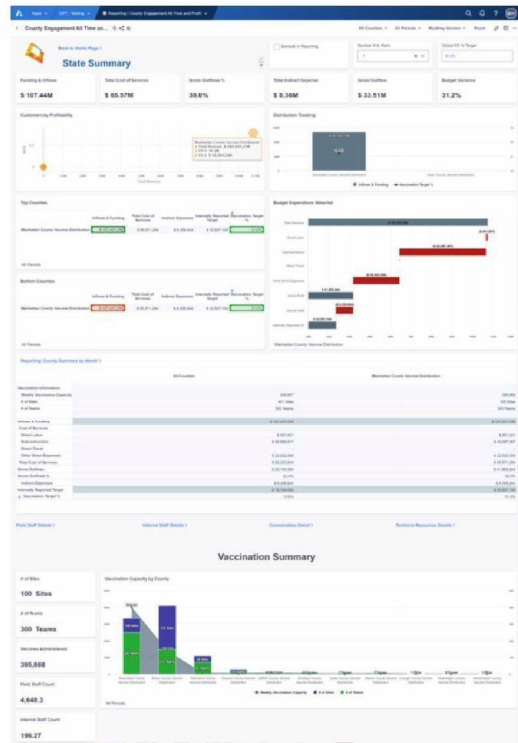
Apps | 1XT - Testing | Reporting | County Engagement All Time and Profit

County Engagement All Time an...

All Counties | All Periods | Working Version | Reset

Back to Home Page

State Summary

Funding & Inflows
$ 107.44M

Total Cost of Services
$ 65.57M

Gross Outflows %
39.0%

Total Indirect Expense
$ 8.36M

Gross Outflow
$ 33.51M

Budget Variance
31.2%

Customers by Profitability

Distribution Tracking

Top Counties

Manhattan County Vaccine Distribution

Bottom Counties

Manhattan County Vaccine Distribution

Budget Expenditure Waterfall

Reporting: County Summary by Month

All Counties

Manhattan County Vaccine Distribution

Vaccination Summary

# of Sites
100 Sites

# of Teams
300 Teams

Vaccines Administered
395,868

Field Staff Count
4,640.3

Internal Staff Count
196.27

Vaccination Capacity by County